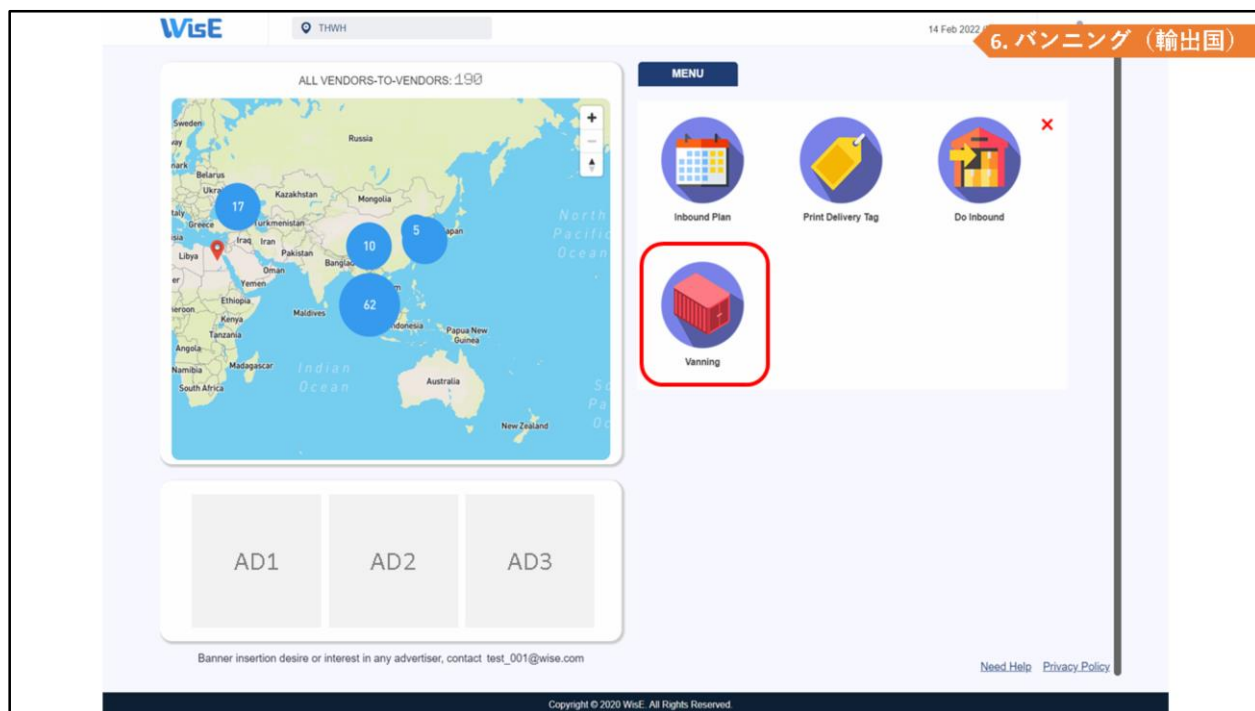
WisE

THWH

14 Feb 2022

6. バンニング（輸出国）

ALL VENDORS-TO-VENDORS: 190

Sweden
Russia
Belarus
Ukr
Kazakhstan
Mongolia
Italy
Greece
Turkmenistan
Iraq
Iran
Pakistan
Libya
Oman
Yemen
Ethiopia
Kenya
Tanzania
Angola
Namibia
South Africa
Madagascar
Maldives
Papua New Guinea
Australia
New Zealand
Indian Ocean
North Pacific Ocean
apan

17
10
5
62

MENU

Inbound Plan
Print Delivery Tag
Do Inbound
Vanning

AD1
AD2
AD3

Banner insertion desire or interest in any advertiser, contact test_001@wise.com

Need Help
Privacy Policy

Copyright © 2020 WisE. All Rights Reserved.